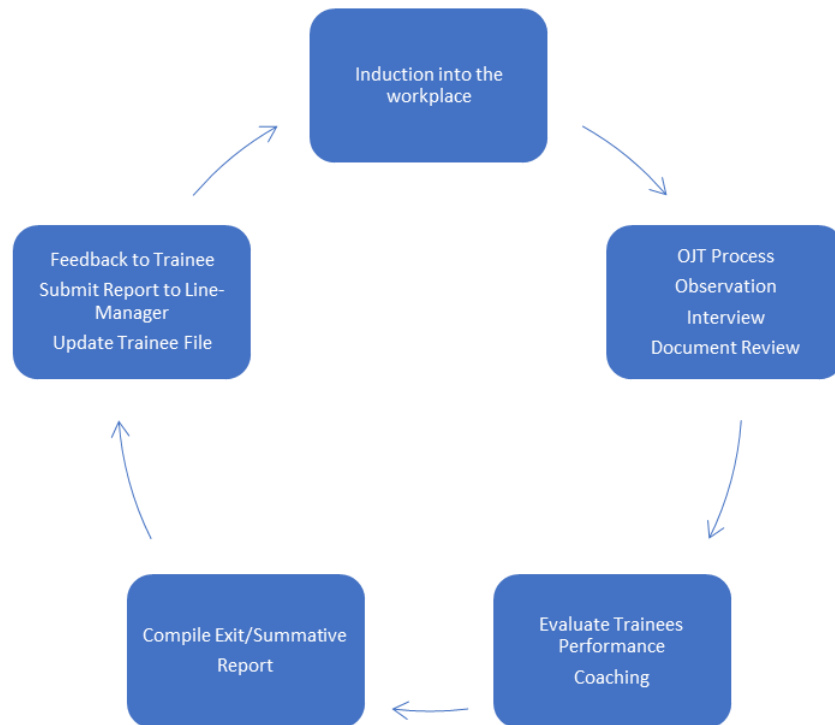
Induction into the workplace

OJT Process
Observation
Interview
Document Review

Evaluate Trainees Performance
Coaching

Compile Exit/Summative Report

Feedback to Trainee
Submit Report to Line-Manager
Update Trainee File